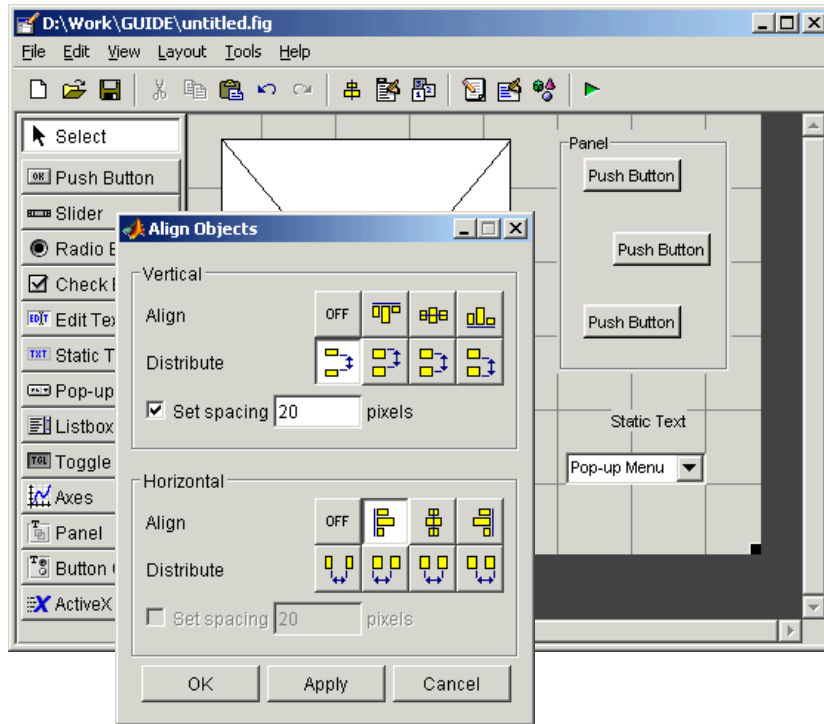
D:\Work\GUIDE\untitled.fig
File Edit View Layout Tools Help
Select
OK Push Button
Slider
Radio B
Check B
EDIT Edit Tex
TXT Static T
Pop-up
Listbox
TGL Toggle
Axes
Panel
Button G
ActiveX

Panel
Push Button
Push Button
Push Button
Static Text
Pop-up Menu

Align Objects
Vertical
Align
OFF
Distribute
Set spacing 20 pixels
Horizontal
Align
OFF
Distribute
Set spacing 20 pixels
OK Apply Cancel